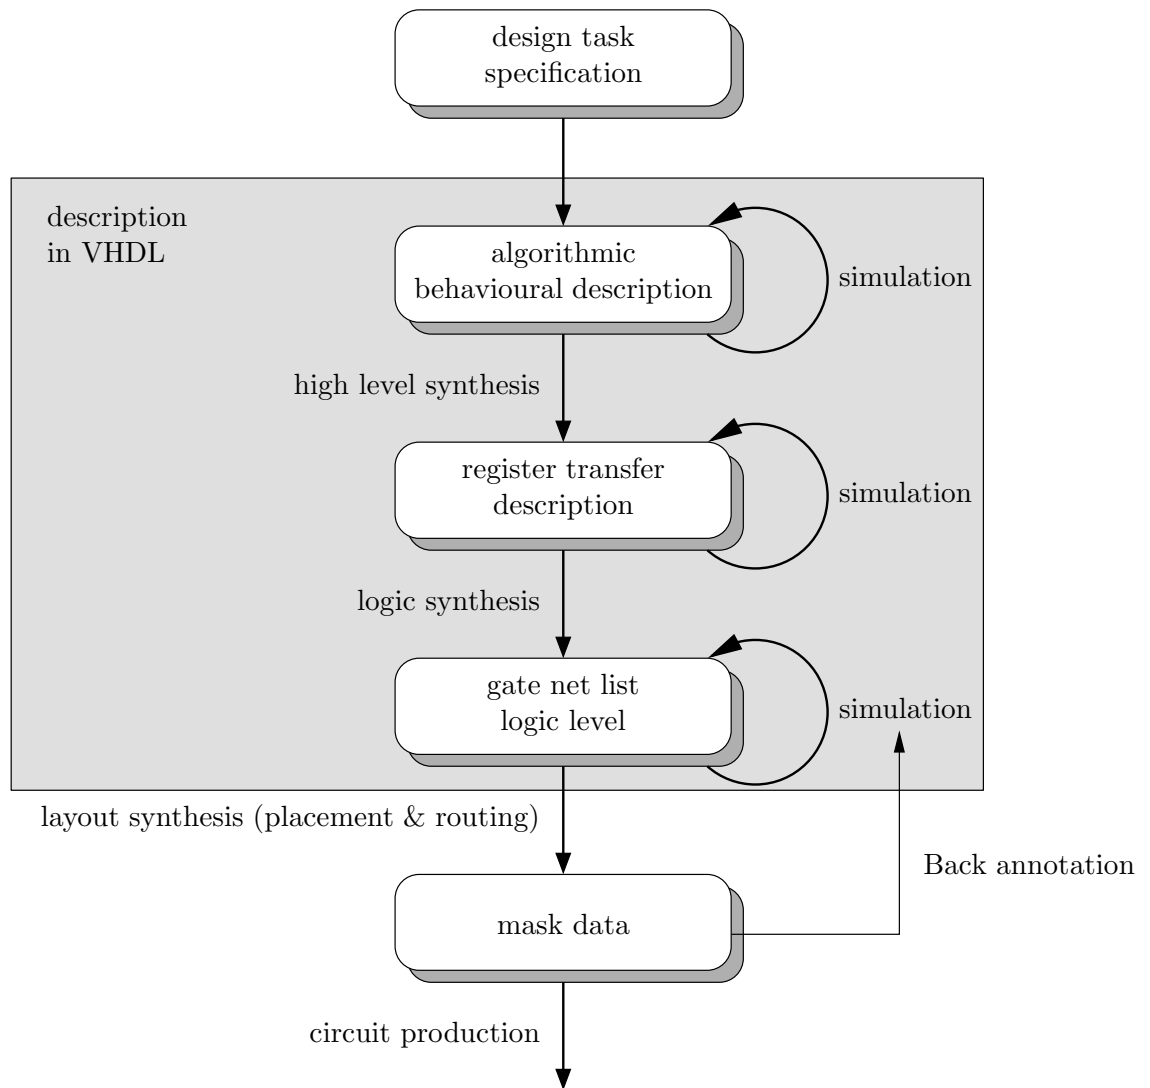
design task specification

description in VHDL

algorithmic behavioural description

simulation

high level synthesis

register transfer description

simulation

logic synthesis

gate net list logic level

simulation

layout synthesis (placement & routing)

Back annotation

mask data

circuit production